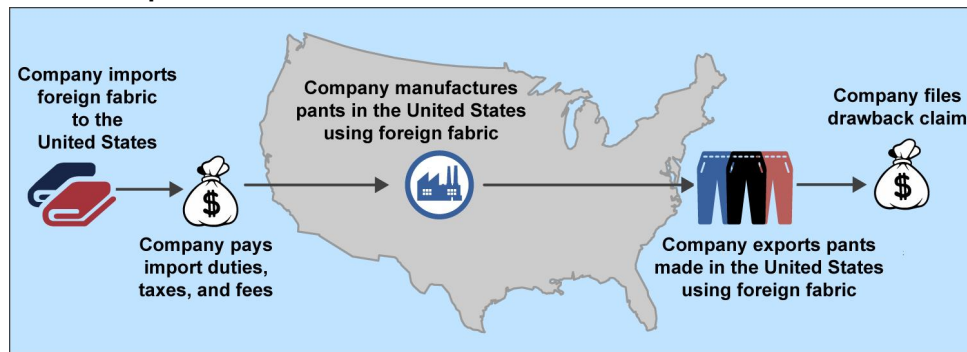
Company imports foreign fabric to the United States

Company pays import duties, taxes, and fees

Company manufactures pants in the United States using foreign fabric

Company exports pants made in the United States using foreign fabric

Company files drawback claim

$

$